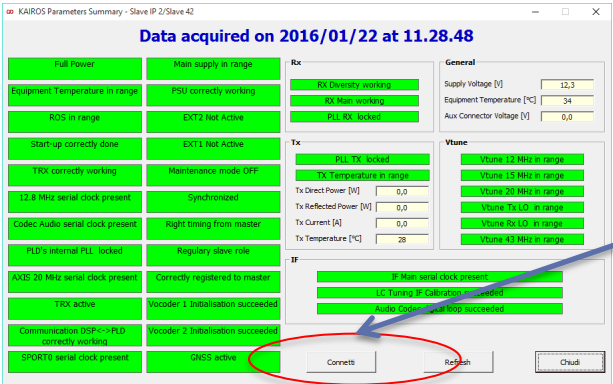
KAIROS Parameters Summary - Slave IP 2/Slave 42

Data acquired on 2016/01/22 at 11.28.48

Full Power
Main supply in range
Equipment Temperature in range
PSU correctly working
ROS in range
EXT2 Not Active
Start-up correctly done
EXT1 Not Active
TRX correctly working
Maintenance mode OFF
12.8 MHz serial clock present
Synchronized
Codec Audio serial clock present
Right timing from master
PLD's internal PLL locked
Regulary slave role
AXIS 20 MHz serial clock present
Correctly registered to master
TRX active
Vocoder 1 Initialisation succeeded
Communication DSP<->PLD correctly working
Vocoder 2 Initialisation succeeded
SPORT0 serial clock present
GNSS active

Rx
RX Diversity working
RX Main working
PLL RX locked

General
Supply Voltage [V] 12,3
Equipment Temperature [°C] 34
Aux Connector Voltage [V] 0,0

Tx
PLL TX locked
TX Temperature in range
Tx Direct Power [W] 0,0
Tx Reflected Power [W] 0,0
Tx Current [A] 0,0
Tx Temperature [°C] 28

Vtune
Vtune 12 MHz in range
Vtune 15 MHz in range
Vtune 20 MHz in range
Vtune Tx LO in range
Vtune Rx LO in range
Vtune 43 MHz in range

IF
IF Main serial clock present
LC Tuning IF Calibration succeeded
Audio Codec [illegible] loop succeeded

Connetti
Refresh
Chiudi